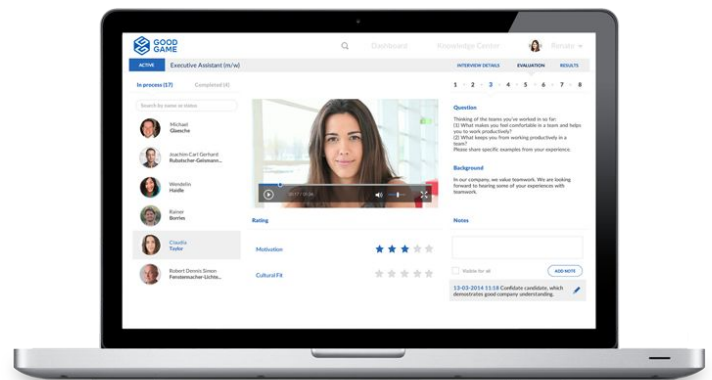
GOOD GAME

Dashboard Knowledge Center Renate

ACTIVE Executive Assistant (m/w)

INTERVIEW DETAILS EVALUATION RESULTS

In process (17) Completed (4)

Search for name or status

Michael Glaeschke

Joachim Carl Gerhard Rubitscher-Gelsmann...

Wendelin Haidle

Rainer Borries

Claudia Teufer

Robert Dennis Simon Fenstermacher-Lichte...

1 2 3 4 5 6 7 8

Question

Thinking of the teams you've worked in so far: (1) What makes you feel comfortable in a team and helps you to work productively? (2) What keeps you from working productively in a team? Please share specific examples from your experience.

Background

In our company, we value teamwork. We are looking forward to hearing some of your experiences with teamwork.

Rating

Motivation

Cultural Fit

Notes

Visible for all

ADD NOTE

13-03-2014 11:18 Confident candidate, which demonstrates good company understanding.